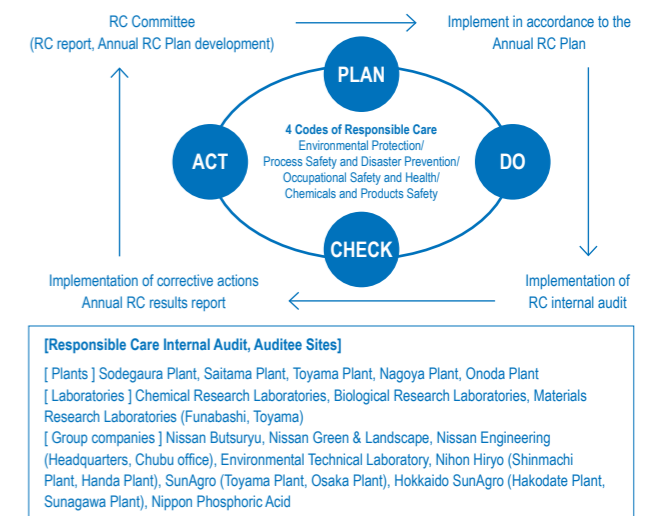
RC Committee
(RC report, Annual RC Plan development)

Implement in accordance to the Annual RC Plan

PLAN

ACT

DO

CHECK

4 Codes of Responsible Care
Environmental Protection/
Process Safety and Disaster Prevention/
Occupational Safety and Health/
Chemicals and Products Safety

Implementation of corrective actions
Annual RC results report

Implementation of RC internal audit

[Responsible Care Internal Audit, Auditee Sites]

[ Plants ] Sodegaura Plant, Saitama Plant, Toyama Plant, Nagoya Plant, Onoda Plant
[ Laboratories ] Chemical Research Laboratories, Biological Research Laboratories, Materials Research Laboratories (Funabashi, Toyama)
[ Group companies ] Nissan Butsuryu, Nissan Green & Landscape, Nissan Engineering (Headquarters, Chubu office), Environmental Technical Laboratory, Nihon Hiryo (Shinmachi Plant, Handa Plant), SunAgro (Toyama Plant, Osaka Plant), Hokkaido SunAgro (Hakodate Plant, Sunagawa Plant), Nippon Phosphoric Acid